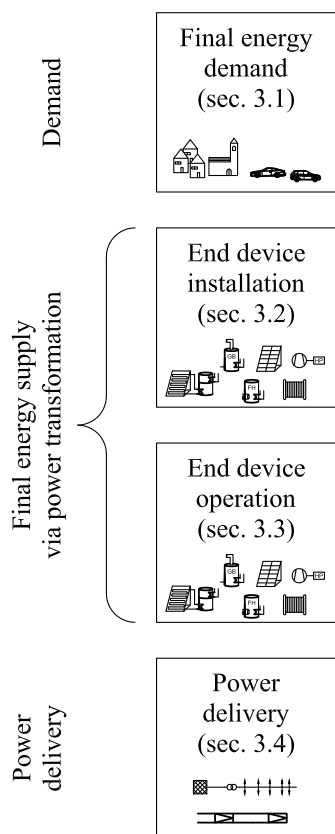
Demand

Final energy demand (sec. 3.1)

Final energy supply via power transformation

End device installation (sec. 3.2)

GB

FH

End device operation (sec. 3.3)

GB

FH

Power delivery

Power delivery (sec. 3.4)